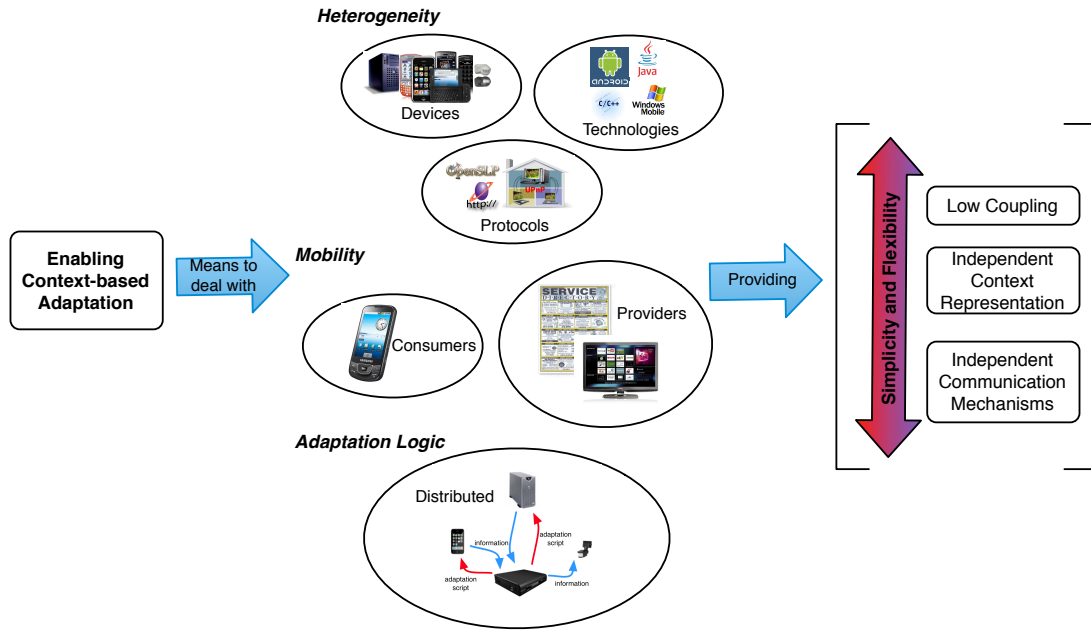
Heterogeneity

Devices

ANDROID Java C/C++ Windows Mobile

Technologies

OpenSLP http:// UPnP

Protocols

Enabling Context-based Adaptation

Means to deal with

Mobility

Consumers

SERVICE DIRECTORY

Providers

Providing

Simplicity and Flexibility

Low Coupling

Independent Context Representation

Independent Communication Mechanisms

Adaptation Logic

Distributed

information

adaptation script

adaptation script

information